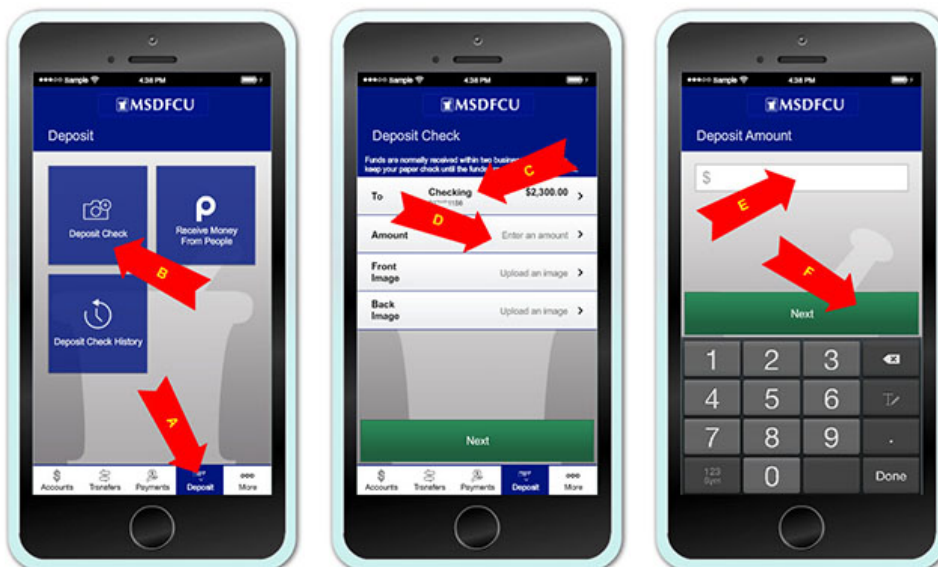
●●●○○ Sample 4:38 PM

MSDFCU

Deposit

Deposit Check

Receive Money From People

B

Deposit Check History

A

Accounts Transfers Payments Deposit More

●●●○○ Sample 4:38 PM

MSDFCU

Deposit Check

Funds are normally received within two business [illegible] keep your paper check until the funds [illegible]

C

To Checking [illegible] $2,300.00

D

Amount Enter an amount

Front Image Upload an image

Back Image Upload an image

Next

Accounts Transfers Payments Deposit More

●●●○○ Sample 4:38 PM

MSDFCU

Deposit Amount

$

E

F

Next

1 2 3
4 5 6
7 8 9 .
123 Sym 0 Done